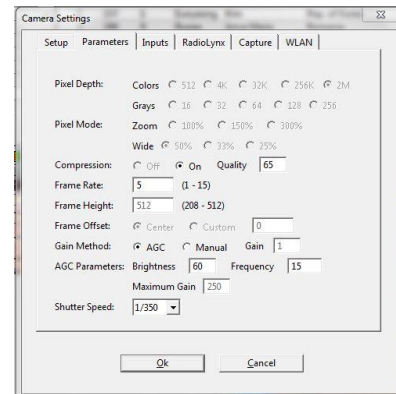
Camera Settings

Setup Parameters Inputs RadioLynx Capture WLAN

Pixel Depth: Colors 512 4K 32K 256K 2M

Grays 16 32 64 128 256

Pixel Mode: Zoom 100% 150% 300%

Wide 50% 33% 25%

Compression: Off On Quality 65

Frame Rate: 5 (1 - 15)

Frame Height: 512 (208 - 512)

Frame Offset: Center Custom 0

Gain Method: AGC Manual Gain 1

AGC Parameters: Brightness 60 Frequency 15

Maximum Gain 250

Shutter Speed: 1/350

Ok Cancel